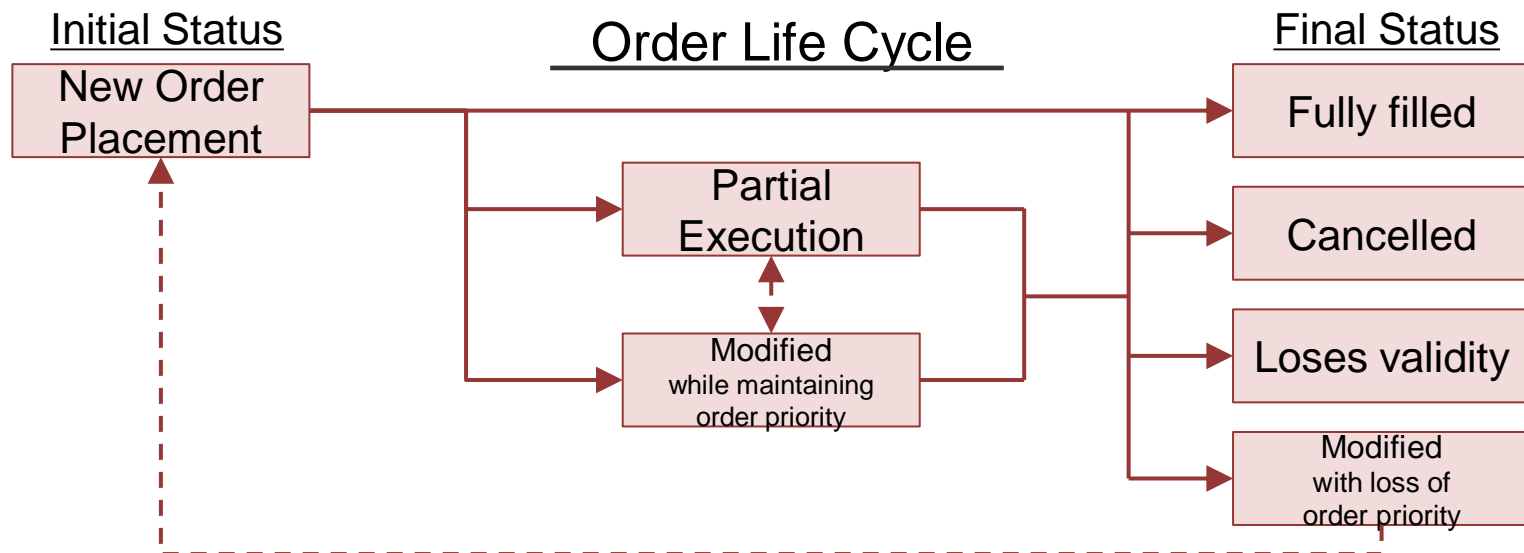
Initial Status

Order Life Cycle

Final Status

New Order Placement

Partial Execution

Modified while maintaining order priority

Fully filled

Cancelled

Loses validity

Modified with loss of order priority